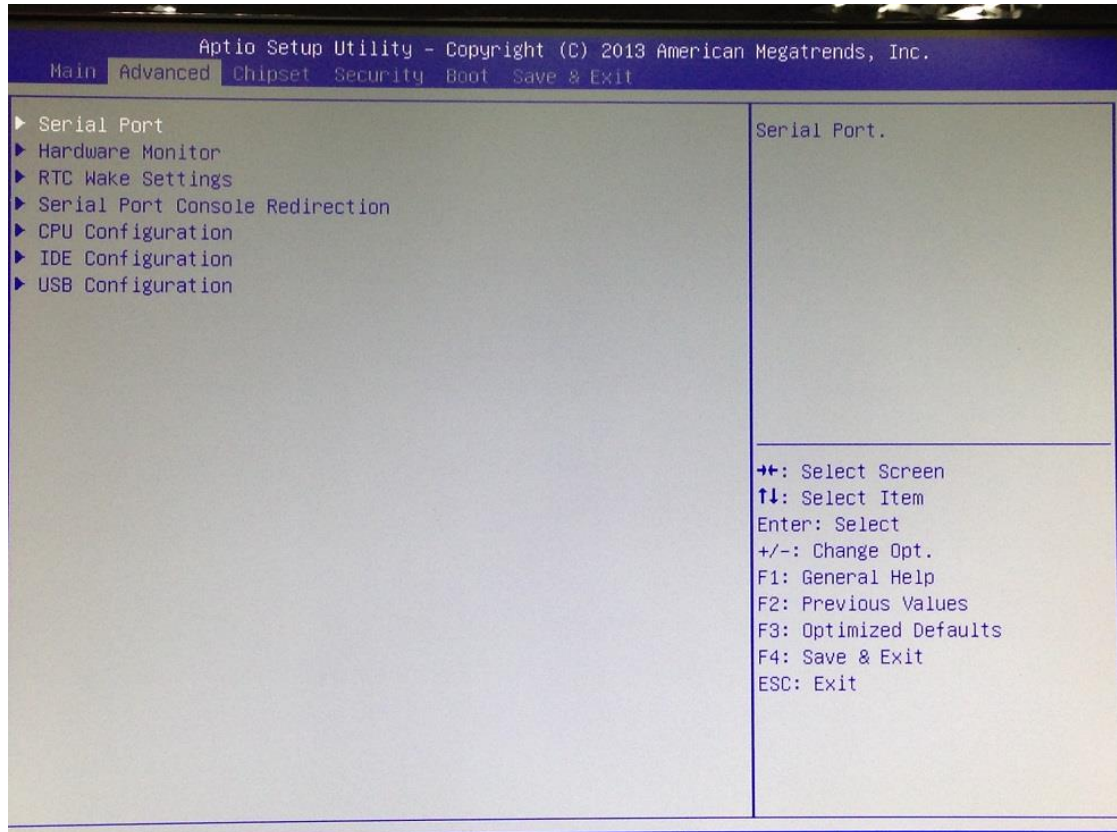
Aptio Setup Utility – Copyright (C) 2013 American Megatrends, Inc.

Main Advanced Chipset Security Boot Save & Exit

▶ Serial Port
▶ Hardware Monitor
▶ RTC Wake Settings
▶ Serial Port Console Redirection
▶ CPU Configuration
▶ IDE Configuration
▶ USB Configuration

Serial Port.

→←: Select Screen
↑↓: Select Item
Enter: Select
+/–: Change Opt.
F1: General Help
F2: Previous Values
F3: Optimized Defaults
F4: Save & Exit
ESC: Exit